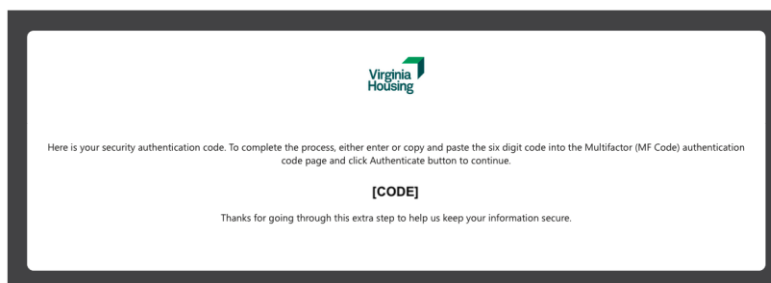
Virginia Housing

Here is your security authentication code. To complete the process, either enter or copy and paste the six digit code into the Multifactor (MF Code) authentication code page and click Authenticate button to continue.

[CODE]

Thanks for going through this extra step to help us keep your information secure.